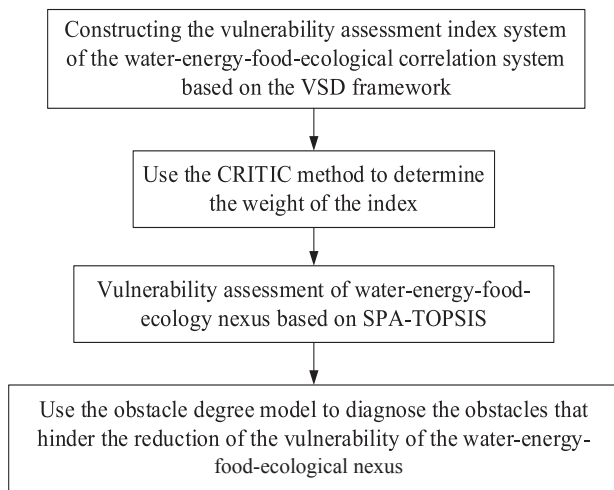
Constructing the vulnerability assessment index system of the water-energy-food-ecological correlation system based on the VSD framework

Use the CRITIC method to determine the weight of the index

Vulnerability assessment of water-energy-food-ecology nexus based on SPA-TOPSIS

Use the obstacle degree model to diagnose the obstacles that hinder the reduction of the vulnerability of the water-energy-food-ecological nexus